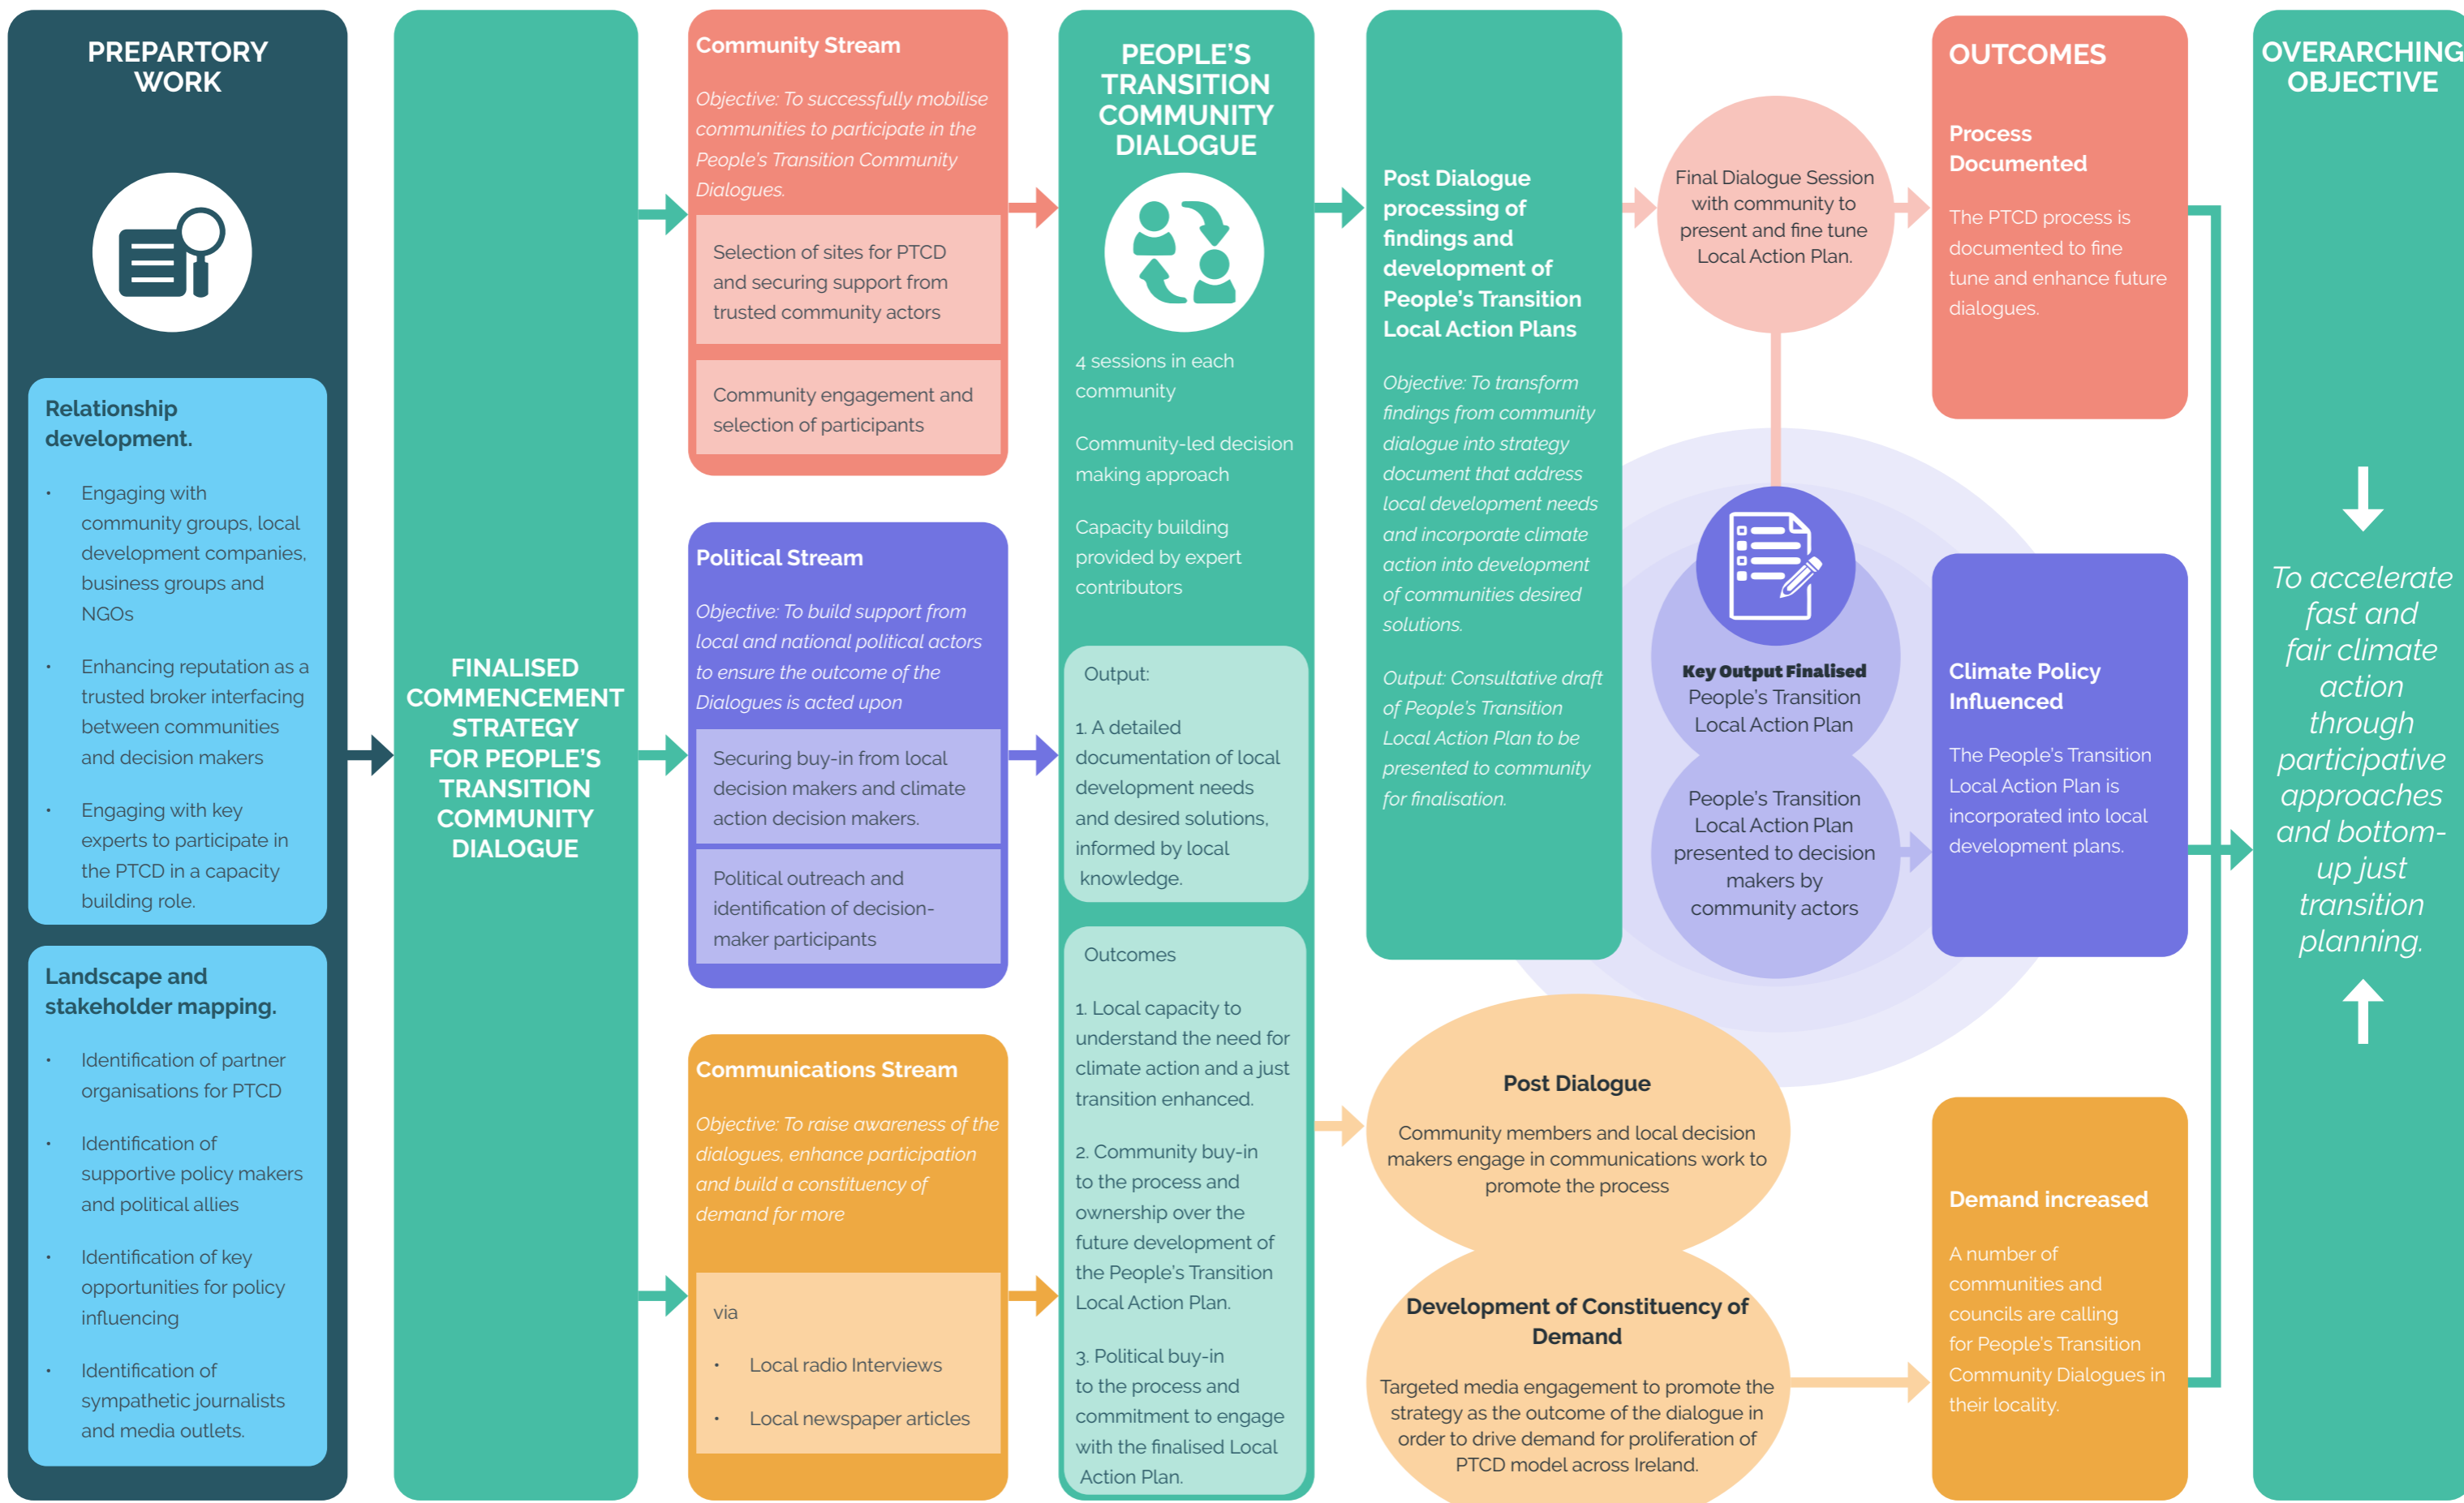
PREPARTORY WORK

Relationship development.

- Engaging with community groups, local development companies, business groups and NGOs
- Enhancing reputation as a trusted broker interfacing between communities and decision makers
- Engaging with key experts to participate in the PTCD in a capacity building role.

Landscape and stakeholder mapping.

- Identification of partner organisations for PTCD
- Identification of supportive policy makers and political allies
- Identification of key opportunities for policy influencing
- Identification of sympathetic journalists and media outlets.

FINALISED COMMENCEMENT STRATEGY FOR PEOPLE'S TRANSITION COMMUNITY DIALOGUE

Community Stream

Objective: To successfully mobilise communities to participate in the People's Transition Community Dialogues.

Selection of sites for PTCD and securing support from trusted community actors

Community engagement and selection of participants

Political Stream

Objective: To build support from local and national political actors to ensure the outcome of the Dialogues is acted upon

Securing buy-in from local decision makers and climate action decision makers.

Political outreach and identification of decision-maker participants

Communications Stream

Objective: To raise awareness of the dialogues, enhance participation and build a constituency of demand for more

via

- Local radio Interviews
- Local newspaper articles

PEOPLE'S TRANSITION COMMUNITY DIALOGUE

4 sessions in each community

Community-led decision making approach

Capacity building provided by expert contributors

Output:

1. A detailed documentation of local development needs and desired solutions, informed by local knowledge.

Outcomes

1. Local capacity to understand the need for climate action and a just transition enhanced.

2. Community buy-in to the process and ownership over the future development of the People's Transition Local Action Plan.

3. Political buy-in to the process and commitment to engage with the finalised Local Action Plan.

Post Dialogue processing of findings and development of People's Transition Local Action Plans

Objective: To transform findings from community dialogue into strategy document that address local development needs and incorporate climate action into development of communities desired solutions.

Output: Consultative draft of People's Transition Local Action Plan to be presented to community for finalisation.

Final Dialogue Session with community to present and fine tune Local Action Plan.

Key Output Finalised People's Transition Local Action Plan

People's Transition Local Action Plan presented to decision makers by community actors

Post Dialogue

Community members and local decision makers engage in communications work to promote the process

Development of Constituency of Demand

Targeted media engagement to promote the strategy as the outcome of the dialogue in order to drive demand for proliferation of PTCD model across Ireland.

OUTCOMES

Process Documented

The PTCD process is documented to fine tune and enhance future dialogues.

Climate Policy Influenced

The People's Transition Local Action Plan is incorporated into local development plans.

Demand increased

A number of communities and councils are calling for People's Transition Community Dialogues in their locality.

OVERARCHING OBJECTIVE

To accelerate fast and fair climate action through participative approaches and bottom-up just transition planning.